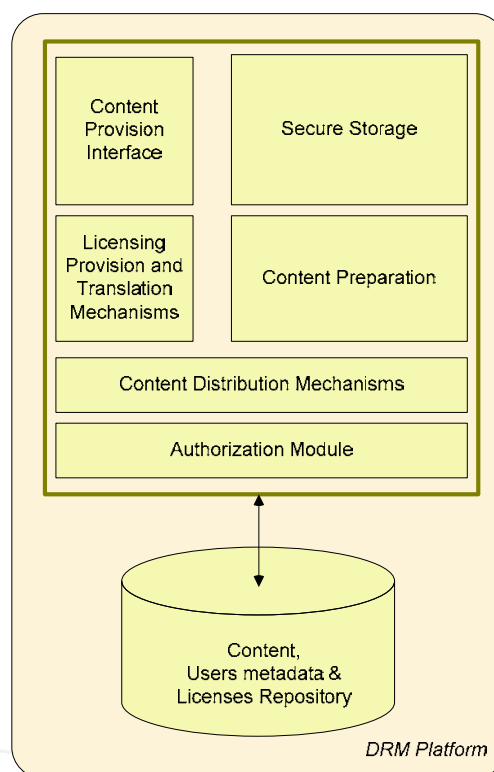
Content Provision Interface

Secure Storage

Licensing Provision and Translation Mechanisms

Content Preparation

Content Distribution Mechanisms

Authorization Module

Content, Users metadata & Licenses Repository

DRM Platform